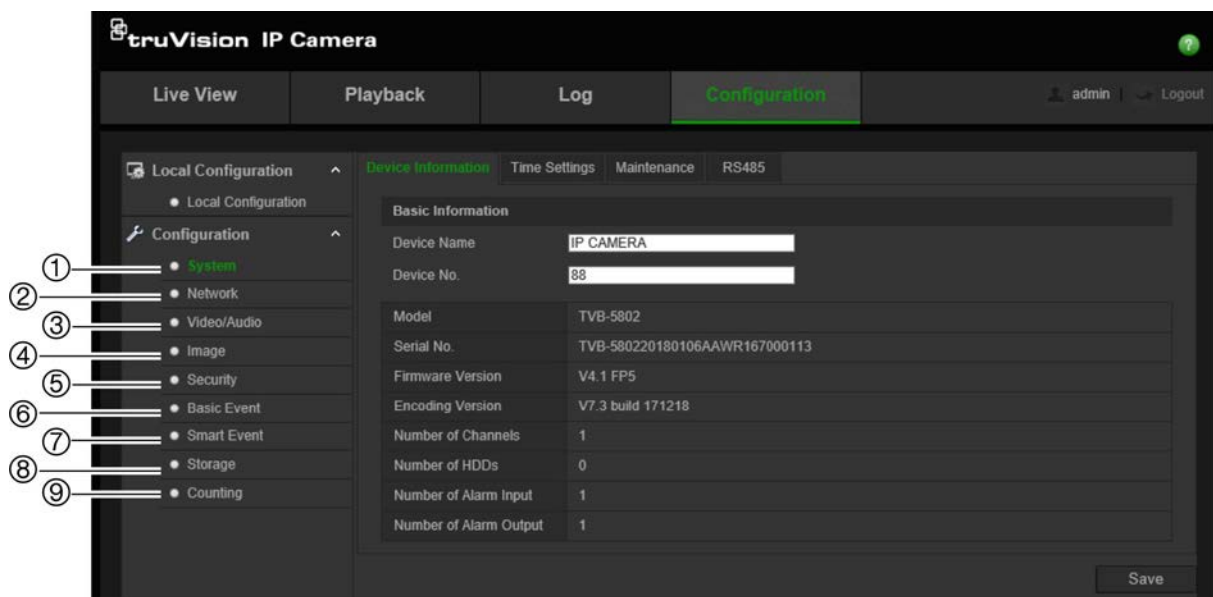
truVision IP Camera

?

Live View | Playback | Log | Configuration | admin | Logout

Local Configuration

Local Configuration

Configuration

① System
② Network
③ Video/Audio
④ Image
⑤ Security
⑥ Basic Event
⑦ Smart Event
⑧ Storage
⑨ Counting

Device Information | Time Settings | Maintenance | RS485

Basic Information

Device Name IP CAMERA

Device No. 88

| Model | TVB-5802 |
|---|---|
| Serial No. | TVB-580220180106AAWR167000113 |
| Firmware Version | V4.1 FP5 |
| Encoding Version | V7.3 build 171218 |
| Number of Channels | 1 |
| Number of HDDs | 0 |
| Number of Alarm Input | 1 |
| Number of Alarm Output | 1 |

Save